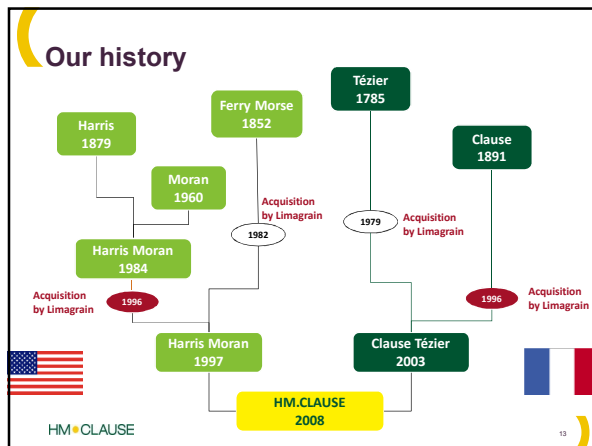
Our history

Harris
1879

Moran
1960

Ferry Morse
1852

Acquisition by Limagrain

1982

Harris Moran
1984

Acquisition by Limagrain

1996

Harris Moran
1997

Tézier
1785

1979

Acquisition by Limagrain

Clause
1891

1996

Acquisition by Limagrain

Clause Tézier
2003

HM.CLAUSE
2008

HM CLAUSE

13